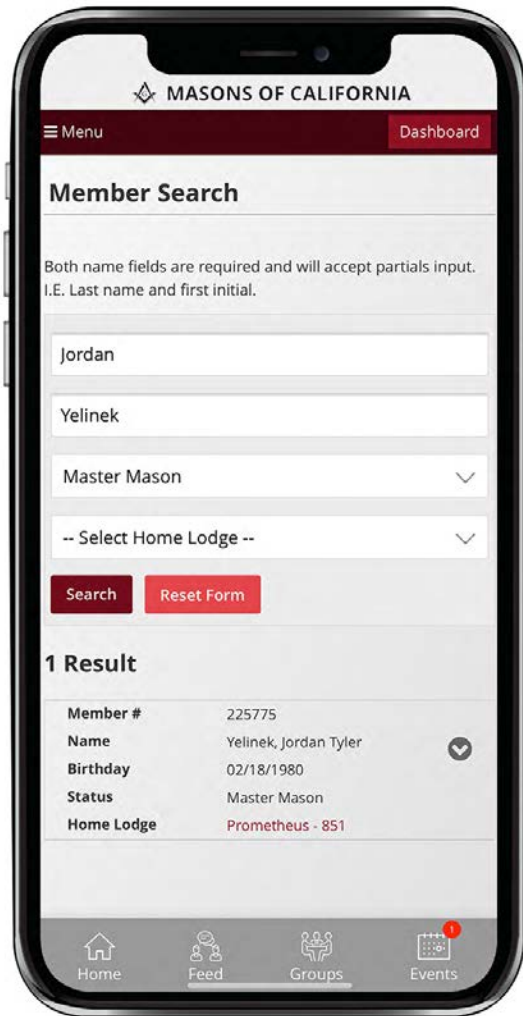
MASONS OF CALIFORNIA

≡ Menu

Dashboard

Member Search

Both name fields are required and will accept partials input. I.E. Last name and first initial.

Jordan

Yelinek

Master Mason

-- Select Home Lodge --

Search

Reset Form

1 Result

| Member # | 225775 |
|---|---|
| Name | Yelinek, Jordan Tyler |
| Birthday | 02/18/1980 |
| Status | Master Mason |
| Home Lodge | Prometheus - 851 |

Home

Feed

Groups

1

Events